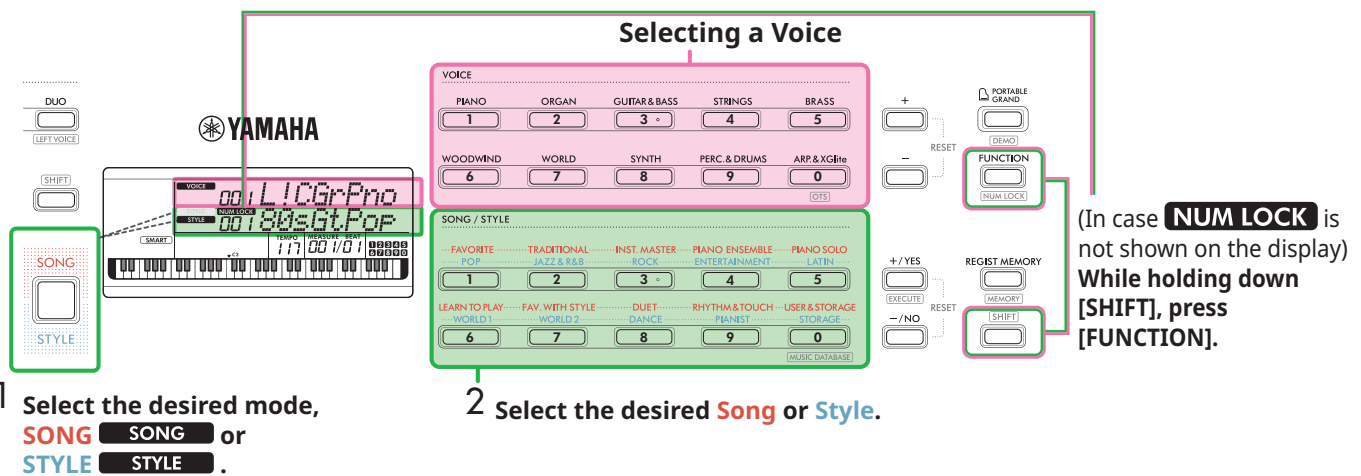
Selecting a Voice

DUO
LEFT VOICE

YAMAHA

SHIFT

VOICE 001 L!CGrPno
STYLE NUM LOCK 001 80sGtPop
SMART
TEMPO 117 MEASURE BEAT 001/01 12345 67890

SONG
STYLE

VOICE
PIANO 1
ORGAN 2
GUITAR & BASS 3
STRINGS 4
BRASS 5
WOODWIND 6
WORLD 7
SYNTH 8
PERC. & DRUMS 9
ARP. & XGlite 0
OTS

SONG / STYLE
FAVORITE POP 1
TRADITIONAL JAZZ & R&B 2
INST. MASTER ROCK 3
PIANO ENSEMBLE ENTERTAINMENT 4
PIANO SOLO LATIN 5
LEARN TO PLAY WORLD 1 6
FAV. WITH STYLE WORLD 2 7
DUET DANCE 8
RHYTHM & TOUCH PIANIST 9
USER & STORAGE STORAGE 0
MUSIC DATABASE

+
−
RESET
+ / YES
EXECUTE
− / NO
RESET

PORTABLE GRAND
DEMO
FUNCTION
NUM LOCK
REGIST MEMORY
MEMORY
SHIFT

(In case NUM LOCK is not shown on the display)
While holding down [SHIFT], press [FUNCTION].

1 Select the desired mode, SONG SONG or STYLE STYLE .

2 Select the desired Song or Style.